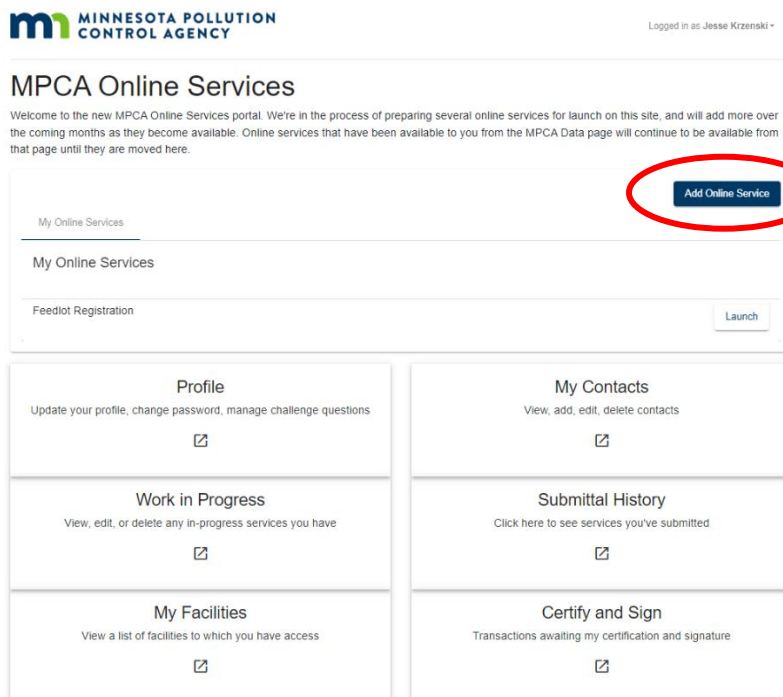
MINNESOTA POLLUTION CONTROL AGENCY

Logged in as Jesse Krzenski

MPCA Online Services

Welcome to the new MPCA Online Services portal. We're in the process of preparing several online services for launch on this site, and will add more over the coming months as they become available. Online services that have been available to you from the MPCA Data page will continue to be available from that page until they are moved here.

Add Online Service

My Online Services

My Online Services

Feedlot Registration

Launch

Profile

Update your profile, change password, manage challenge questions

My Contacts

View, add, edit, delete contacts

Work in Progress

View, edit, or delete any in-progress services you have

Submittal History

Click here to see services you've submitted

My Facilities

View a list of facilities to which you have access

Certify and Sign

Transactions awaiting my certification and signature